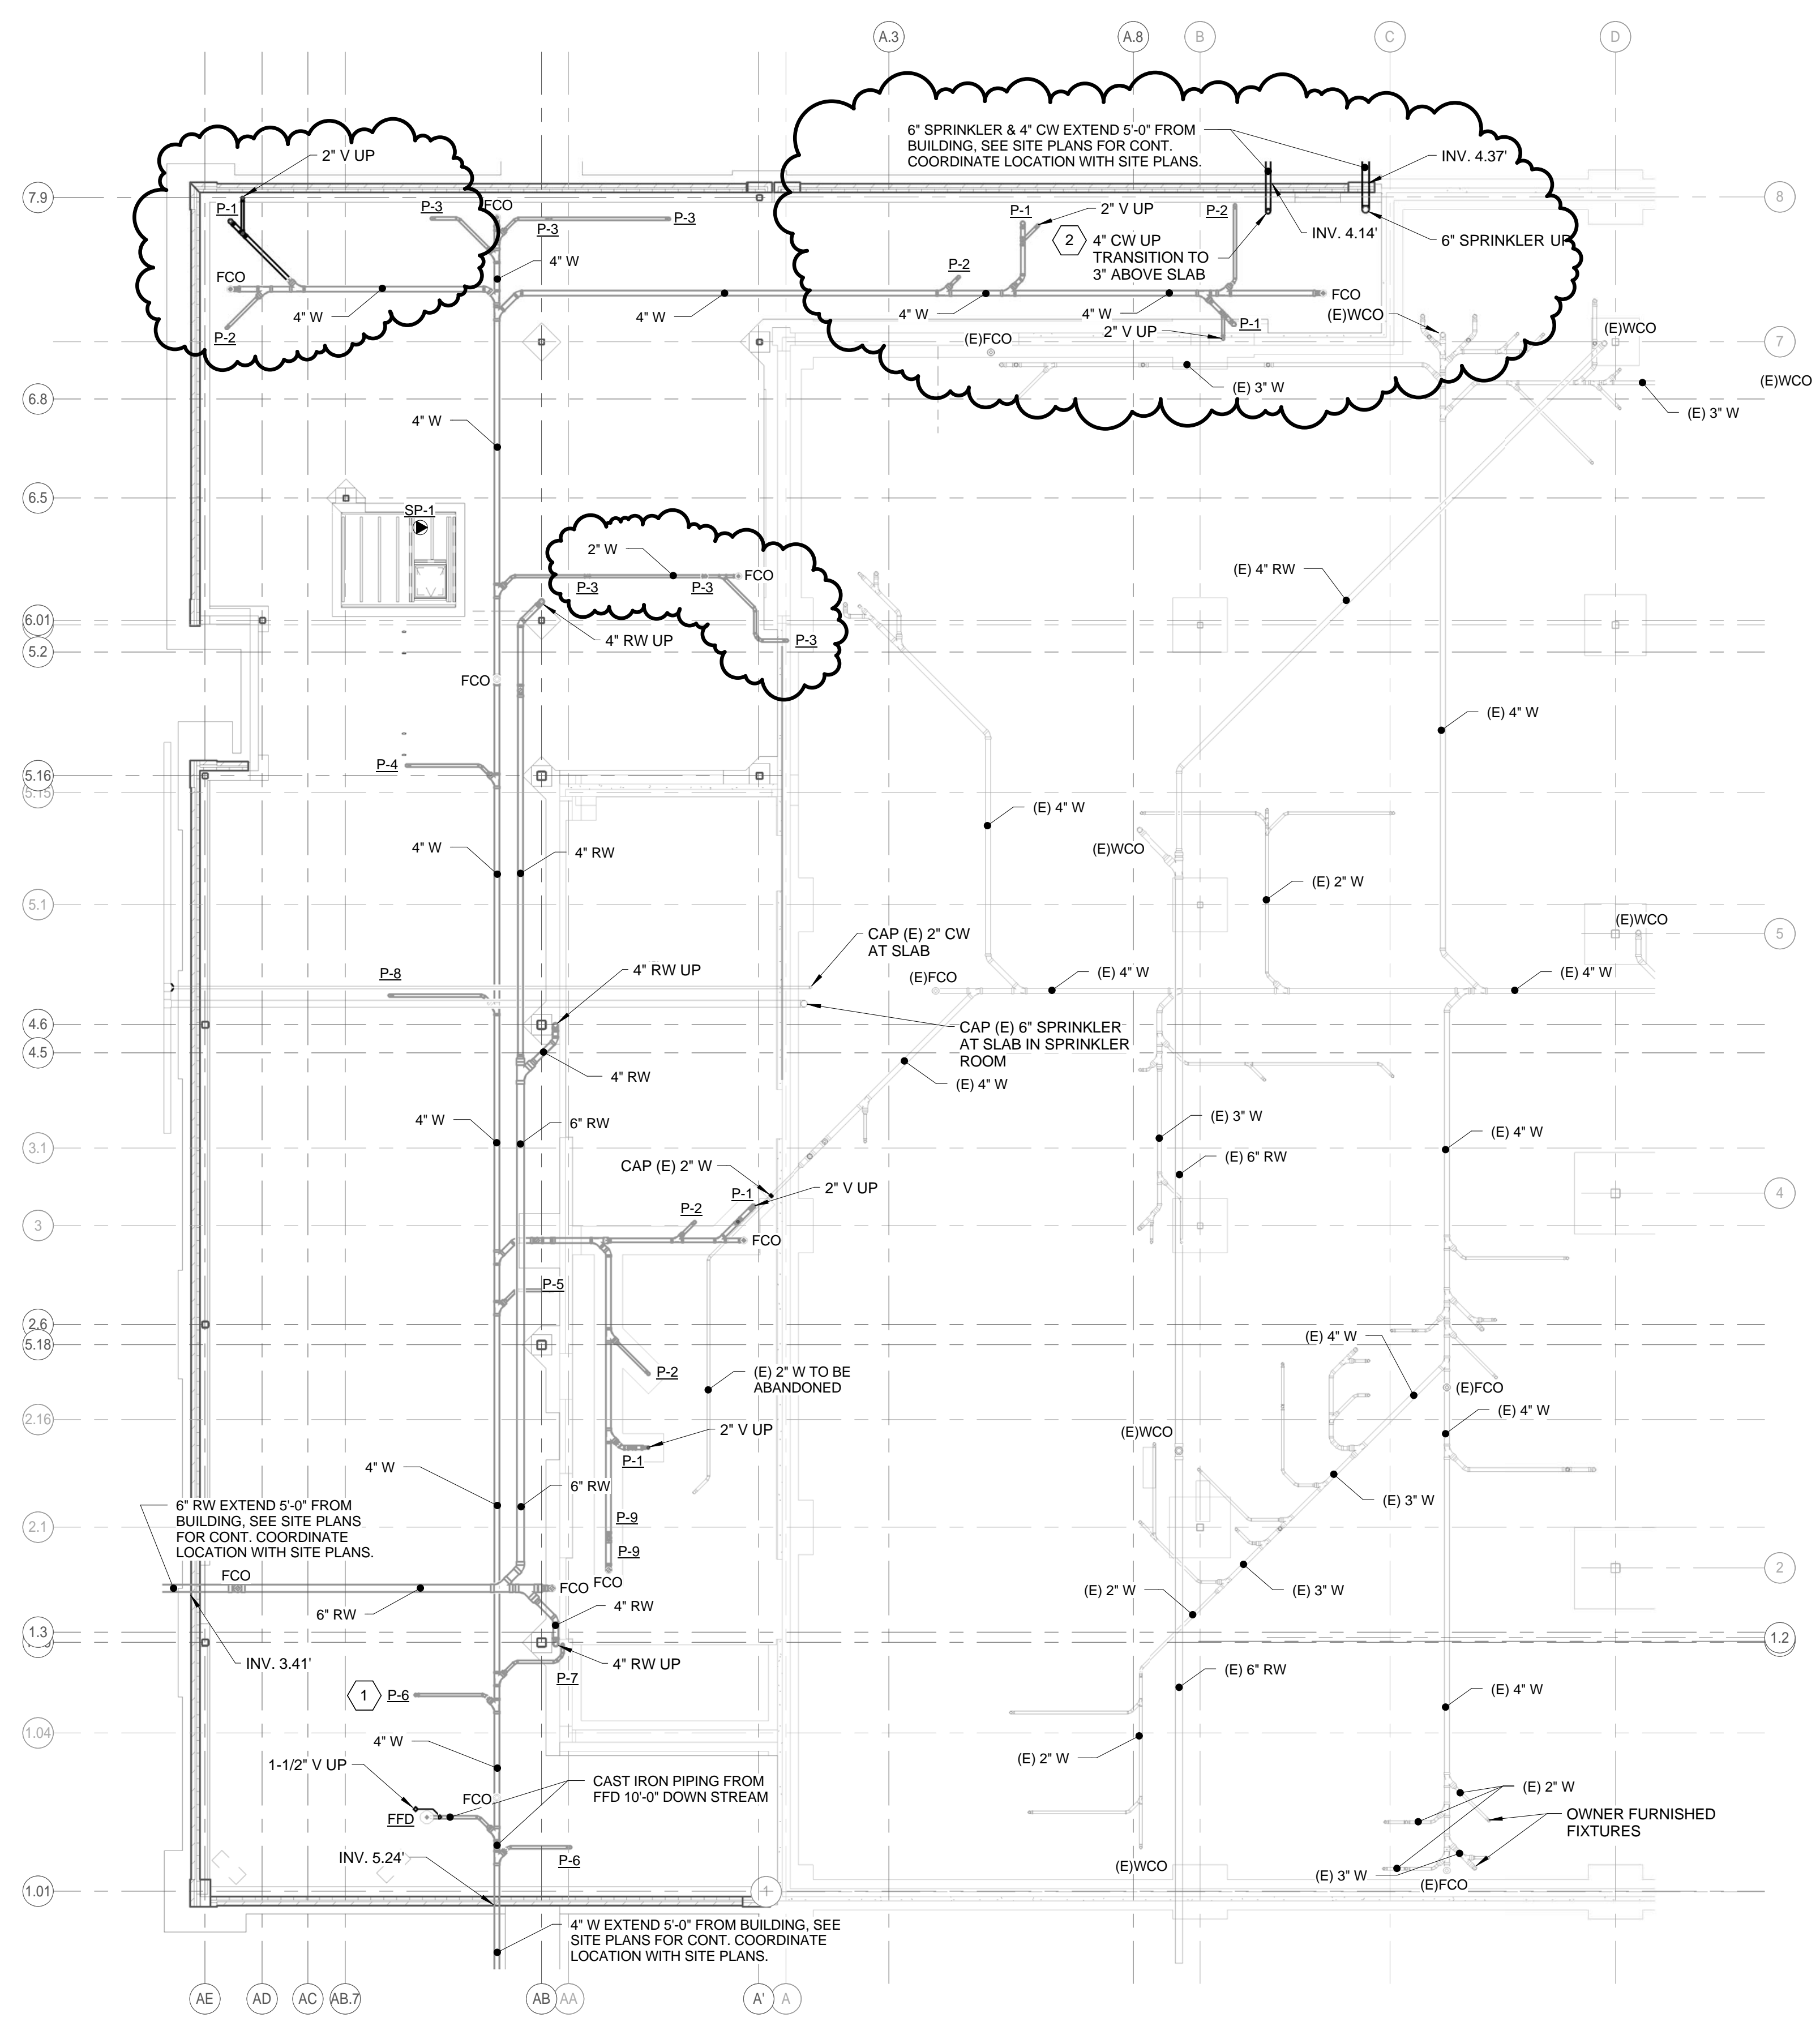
A.3
A.8
B
C
D

6" SPRINKLER & 4" CW EXTEND 5'-0" FROM BUILDING, SEE SITE PLANS FOR CONT. COORDINATE LOCATION WITH SITE PLANS.

INV. 4.37'

2" V UP

7.9

8

P-1
P-3
FCO
P-3
P-3
P-1
2" V UP
P-2
INV. 4.14'
6" SPRINKLER UP

2
4" CW UP TRANSITION TO 3" ABOVE SLAB

4" W
FCO
P-2
4" W
4" W
4" W
4" W
FCO
P-2
(E)WCO
P-1
2" V UP
(E)FCO
(E)WCO
7
(E) 3" W
(E)WCO
6.8
(E) 3" W
4" W
6.5
SP-1
2" W
(E) 4" RW
P-3
P-3
FCO
6.01
P-3
5.2
4" RW UP
FCO
(E) 4" W
P-4
5.16
5.15
(E) 4" W
4" W
4" RW
(E)WCO
(E) 2" W
5.1
(E)WCO
CAP (E) 2" CW AT SLAB
5
4" RW UP
(E)FCO
(E) 4" W
(E) 4" W
P-8
4.6
CAP (E) 6" SPRINKLER AT SLAB IN SPRINKLER ROOM
4.5
4" RW
(E) 4" W
(E) 3" W
4" W
6" RW
(E) 4" W
3.1
CAP (E) 2" W
(E) 6" RW
P-1
2" V UP
4
P-2
3
FCO
P-5
(E) 4" W
2.6
5.18
P-2
(E) 2" W TO BE ABANDONED
(E)FCO
(E) 4" W
2.16
2" V UP
(E)WCO
P-1
4" W
(E) 3" W
6" RW
6" RW EXTEND 5'-0" FROM BUILDING, SEE SITE PLANS FOR CONT. COORDINATE LOCATION WITH SITE PLANS.
P-9
2.1
P-9
2
FCO
FCO
FCO
(E) 3" W
(E) 2" W
6" RW
4" RW
1.3
1.2
INV. 3.41'
4" RW UP
P-7
(E) 6" RW
1
P-6
(E) 4" W
1.04
4" W
(E) 2" W
1-1/2" V UP
CAST IRON PIPING FROM FFD 10'-0" DOWN STREAM
(E) 2" W
FCO
FFD
OWNER FURNISHED FIXTURES
P-6
INV. 5.24'
(E)WCO
(E) 3" W
(E)FCO
1.01
4" W EXTEND 5'-0" FROM BUILDING, SEE SITE PLANS FOR CONT. COORDINATE LOCATION WITH SITE PLANS.

AE
AD
AC
AB.7
AB
AA
A'
A